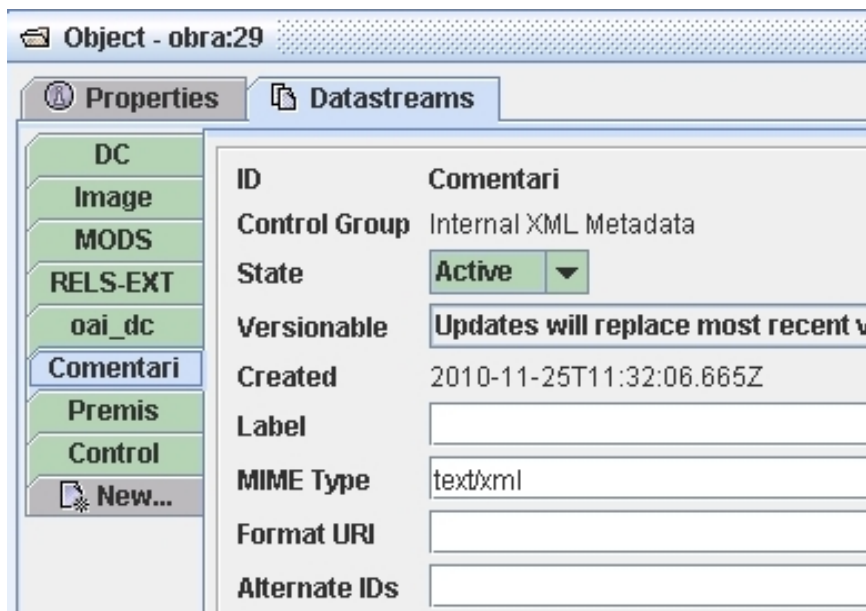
Object - obra:29

Properties
Datastreams

DC
Image
MODS
RELS-EXT
oai_dc
Comentari
Premis
Control
New...

ID Comentari
Control Group Internal XML Metadata
State Active
Versionable Updates will replace most recent v
Created 2010-11-25T11:32:06.665Z
Label
MIME Type text/xml
Format URI
Alternate IDs